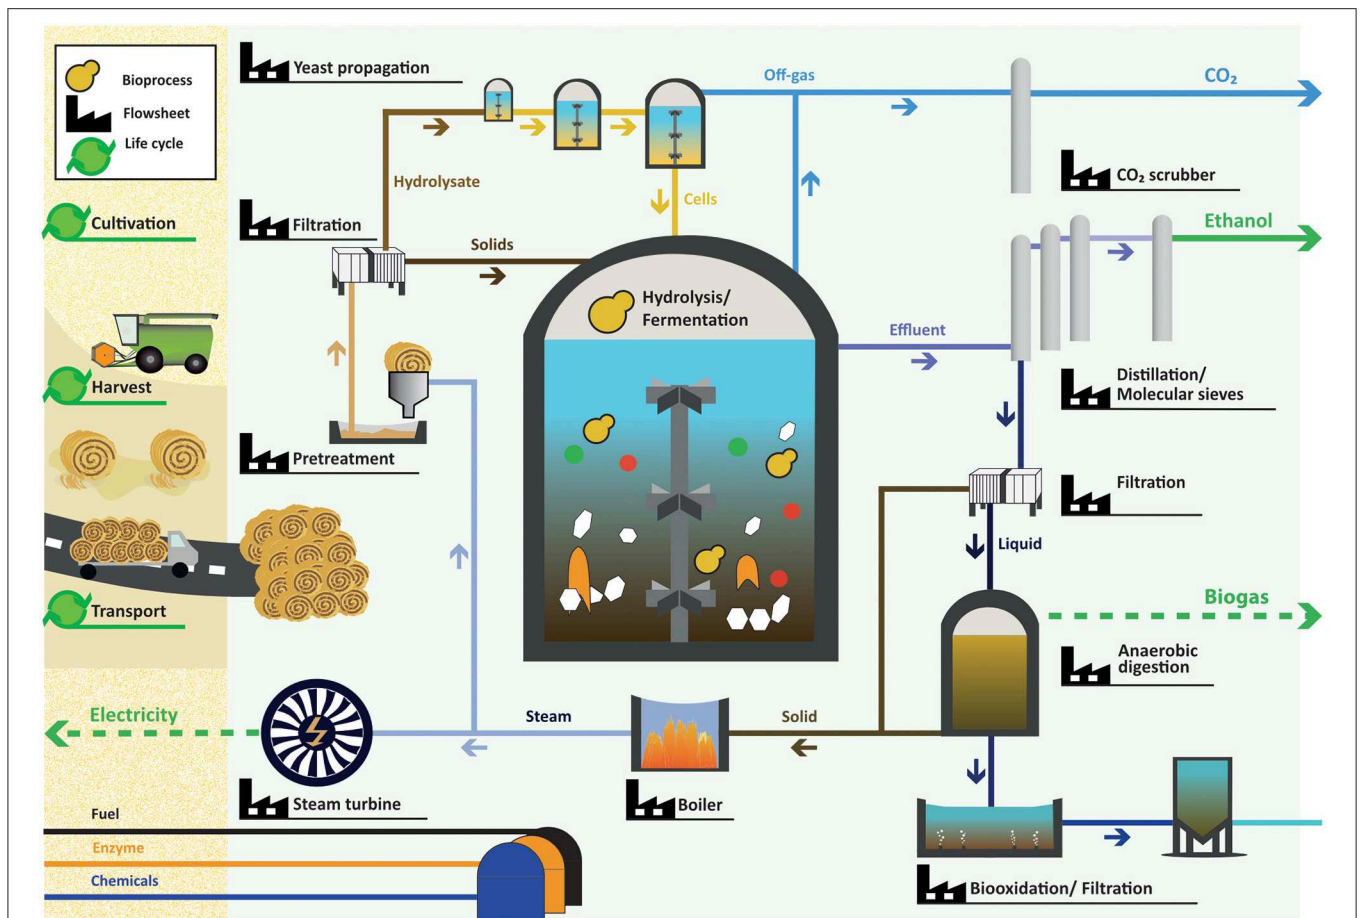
Bioprocess
Flowsheet
Life cycle

Cultivation
Harvest
Transport

Yeast propagation
Filtration
Pretreatment
Hydrolysate
Solids
Off-gas
Cells
$CO_2$
$CO_2$ scrubber
Ethanol
Hydrolysis/ Fermentation
Effluent
Distillation/ Molecular sieves
Filtration
Liquid
Biogas
Anaerobic digestion
Electricity
Steam
Solid
Steam turbine
Boiler
Biooxidation/ Filtration
Fuel
Enzyme
Chemicals